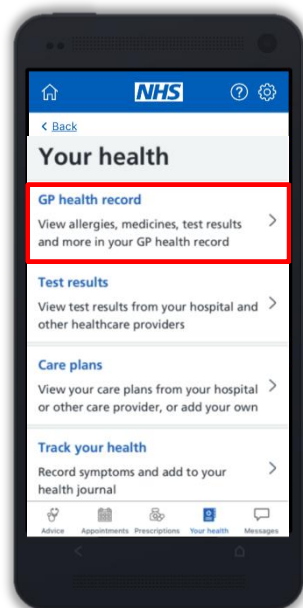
NHS

< Back

Your health

GP health record
View allergies, medicines, test results and more in your GP health record

Test results
View test results from your hospital and other healthcare providers

Care plans
View your care plans from your hospital or other care provider, or add your own

Track your health
Record symptoms and add to your health journal

Advice Appointments Prescriptions Your health Messages